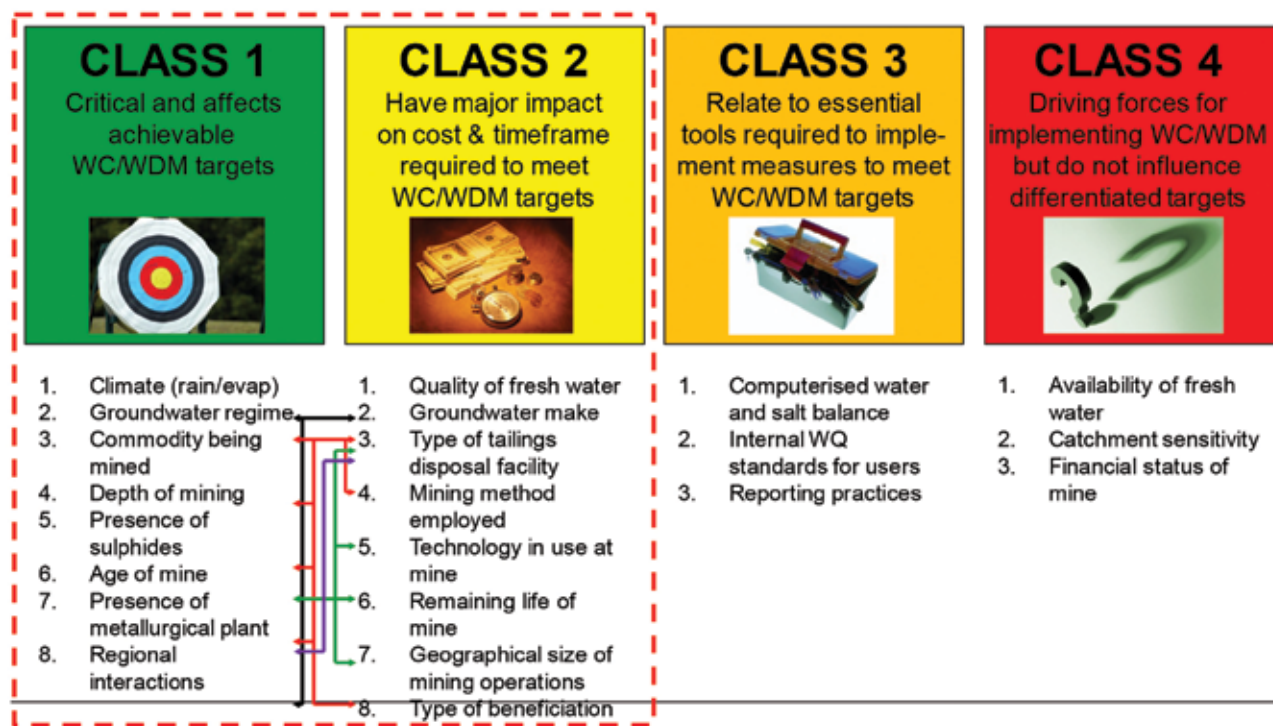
CLASS 1
Critical and affects achievable WC/WDM targets

CLASS 2
Have major impact on cost & timeframe required to meet WC/WDM targets

CLASS 3
Relate to essential tools required to implement measures to meet WC/WDM targets

CLASS 4
Driving forces for implementing WC/WDM but do not influence differentiated targets

1. Climate (rain/evap)
2. Groundwater regime
3. Commodity being mined
4. Depth of mining
5. Presence of sulphides
6. Age of mine
7. Presence of metallurgical plant
8. Regional interactions

1. Quality of fresh water
2. Groundwater make
3. Type of tailings disposal facility
4. Mining method employed
5. Technology in use at mine
6. Remaining life of mine
7. Geographical size of mining operations
8. Type of beneficiation

1. Computerised water and salt balance
2. Internal WQ standards for users
3. Reporting practices

1. Availability of fresh water
2. Catchment sensitivity
3. Financial status of mine